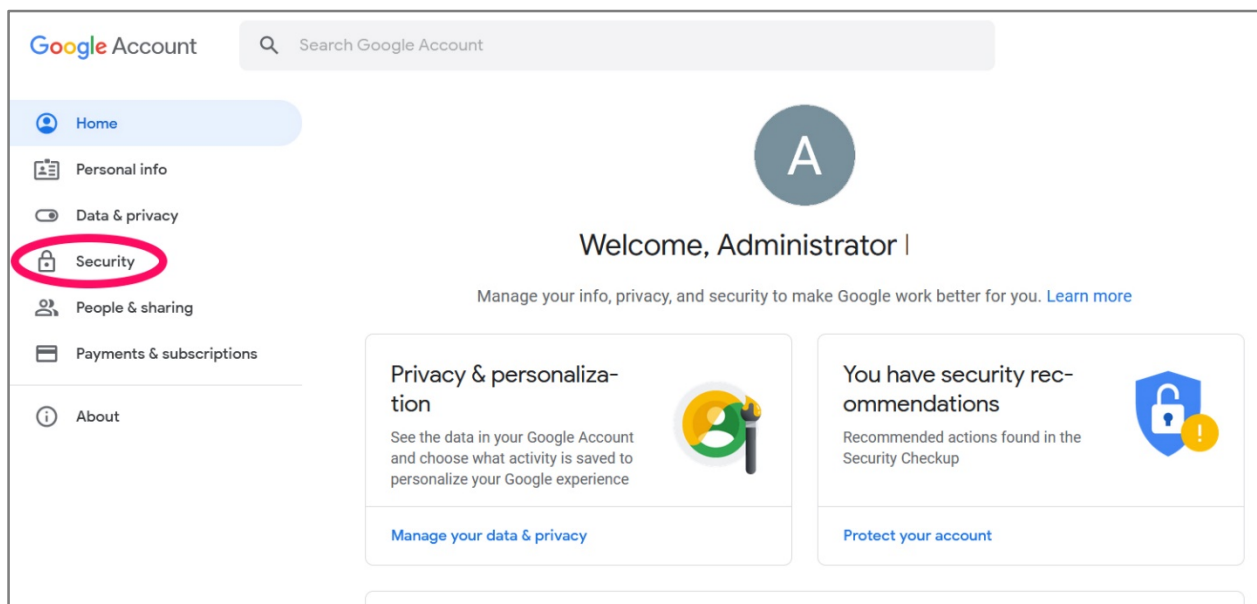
Google Account

Search Google Account

Home
Personal info
Data & privacy
Security
People & sharing
Payments & subscriptions
About

A

Welcome, Administrator I

Manage your info, privacy, and security to make Google work better for you. Learn more

Privacy & personalization

See the data in your Google Account and choose what activity is saved to personalize your Google experience

Manage your data & privacy

You have security recommendations

Recommended actions found in the Security Checkup

Protect your account